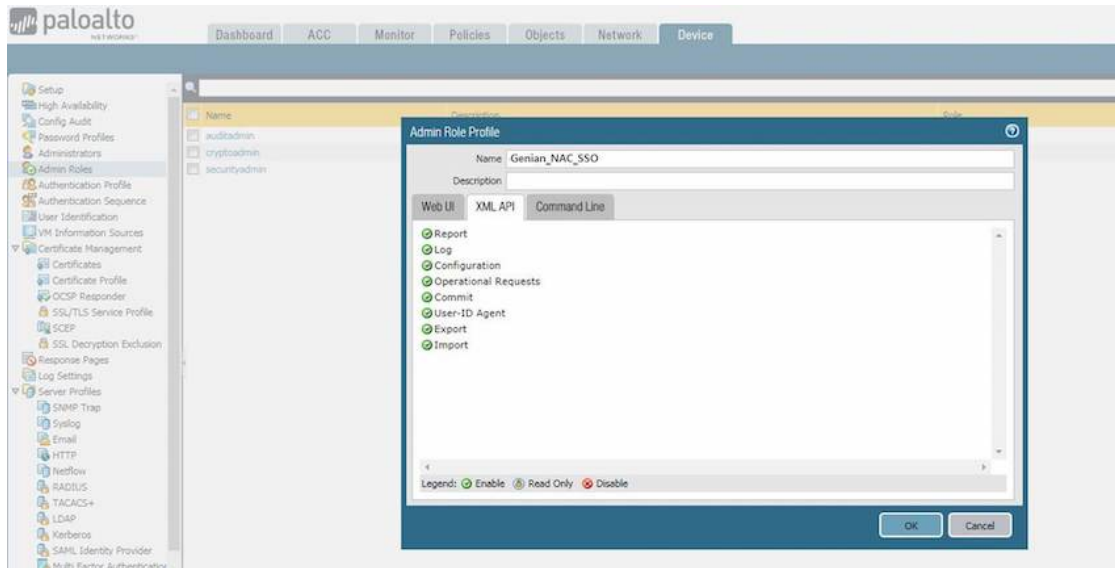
paloalto
NETWORKS

Dashboard ACC Monitor Policies Objects Network Device

Setup
High Availability
Config Audit
Password Profiles
Administrators
Admin Roles
Authentication Profile
Authentication Sequence
User Identification
VM Information Sources
Certificate Management
Certificates
Certificate Profile
OCSP Responder
SSL/TLS Service Profile
SCEP
SSL Decryption Exclusion
Response Pages
Log Settings
Server Profiles
SNMP Trap
Syslog
Email
HTTP
Netflow
RADIUS
TACACS+
LDAP
Kerberos
SAML Identity Provider
Multi Factor Authentication

Name
Description
Role
auditadmin
cryptoadmin
securityadmin

Admin Role Profile

Name Genian_NAC_SSO
Description

Web UI XML API Command Line

Report
Log
Configuration
Operational Requests
Commit
User-ID Agent
Export
Import

Legend: Enable Read Only Disable

OK Cancel